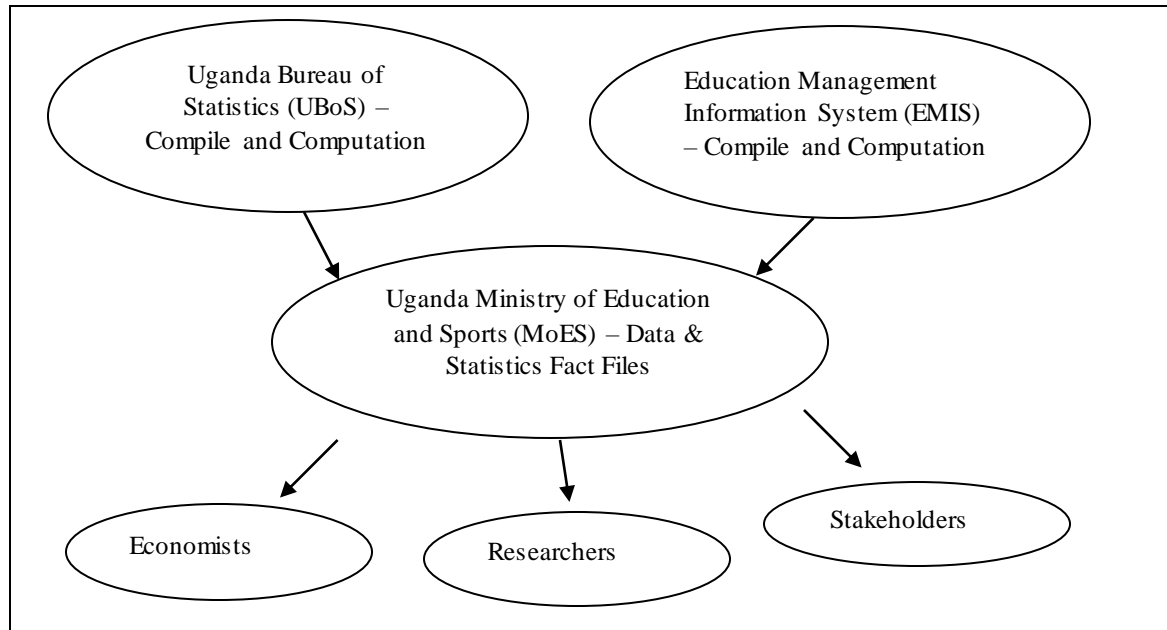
Uganda Bureau of Statistics (UBoS) – Compile and Computation

Education Management Information System (EMIS) – Compile and Computation

Uganda Ministry of Education and Sports (MoES) – Data & Statistics Fact Files

Economists

Researchers

Stakeholders